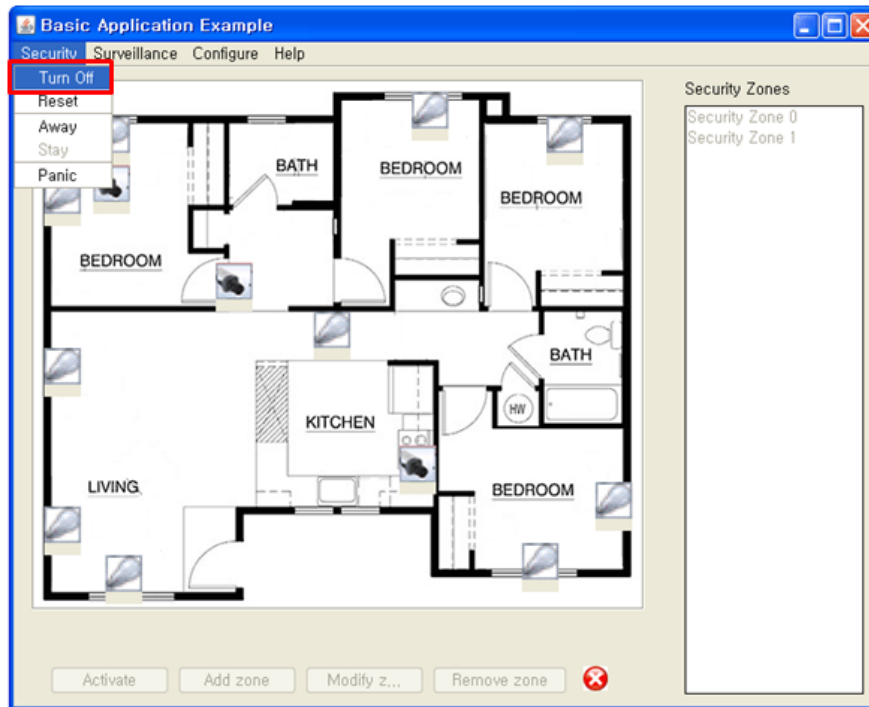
Basic Application Example

Security Surveillance Configure Help

Turn Off
Reset
Away
Stay
Panic

Security Zones

Security Zone 0
Security Zone 1

BATH

BEDROOM

BEDROOM

BEDROOM

BATH

HW

KITCHEN

LIVING

BEDROOM

Activate Add zone Modify z... Remove zone